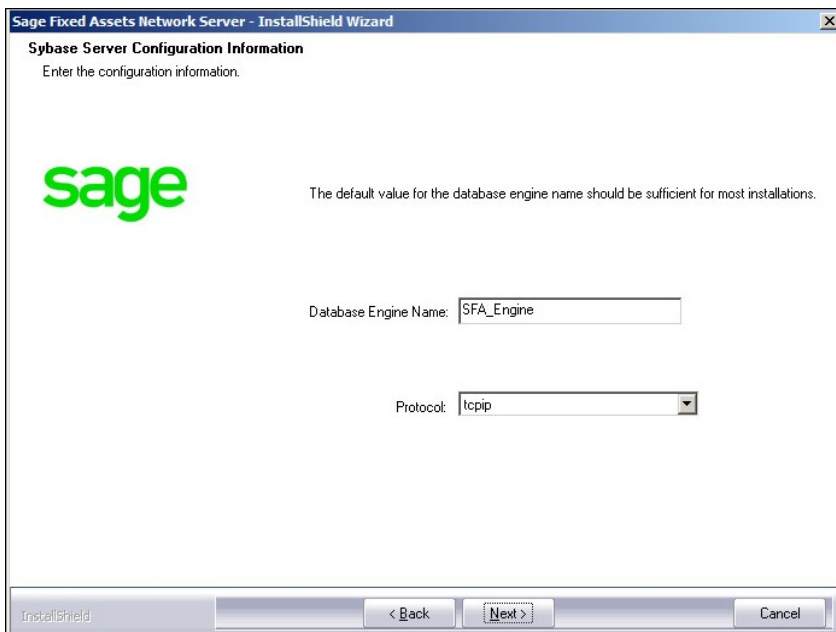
Sage Fixed Assets Network Server - InstallShield Wizard

Sybase Server Configuration Information

Enter the configuration information.

sage

The default value for the database engine name should be sufficient for most installations.

Database Engine Name: SFA_Engine

Protocol: tcpip

InstallShield

< Back

Next >

Cancel